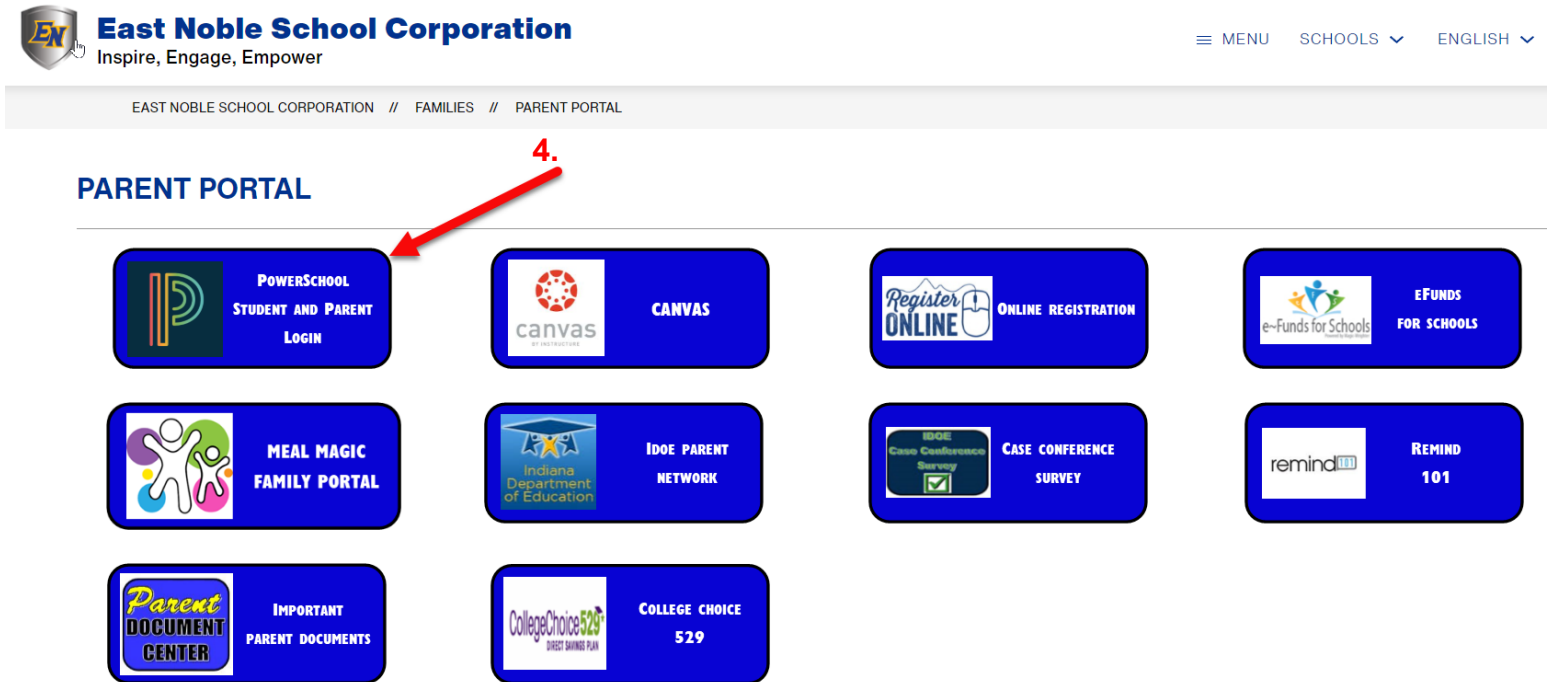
EN East Noble School Corporation
Inspire, Engage, Empower

MENU SCHOOLS ENGLISH

EAST NOBLE SCHOOL CORPORATION // FAMILIES // PARENT PORTAL

4.

PARENT PORTAL

PowerSchool Student and Parent Login

canvas
CANVAS

Register ONLINE
Online registration

e~Funds for Schools
eFunds for schools

Meal Magic Family Portal

Indiana Department of Education
Idoe parent network

IDOE Case Conference Survey
Case conference survey

remind101
Remind 101

Parent DOCUMENT CENTER
Important parent documents

CollegeChoice529 DIRECT SAVINGS PLAN
College choice 529